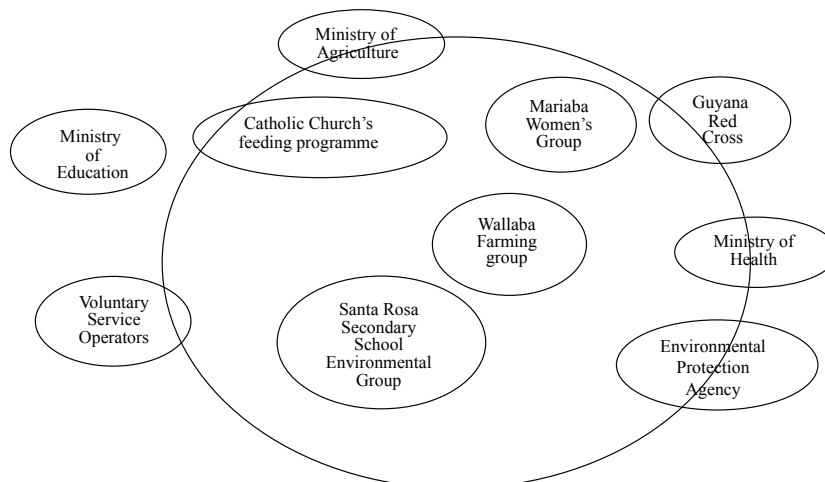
Ministry of Agriculture

Ministry of Education

Catholic Church's feeding programme

Mariaba Women's Group

Guyana Red Cross

Wallaba Farming group

Ministry of Health

Voluntary Service Operators

Santa Rosa Secondary School Environmental Group

Environmental Protection Agency